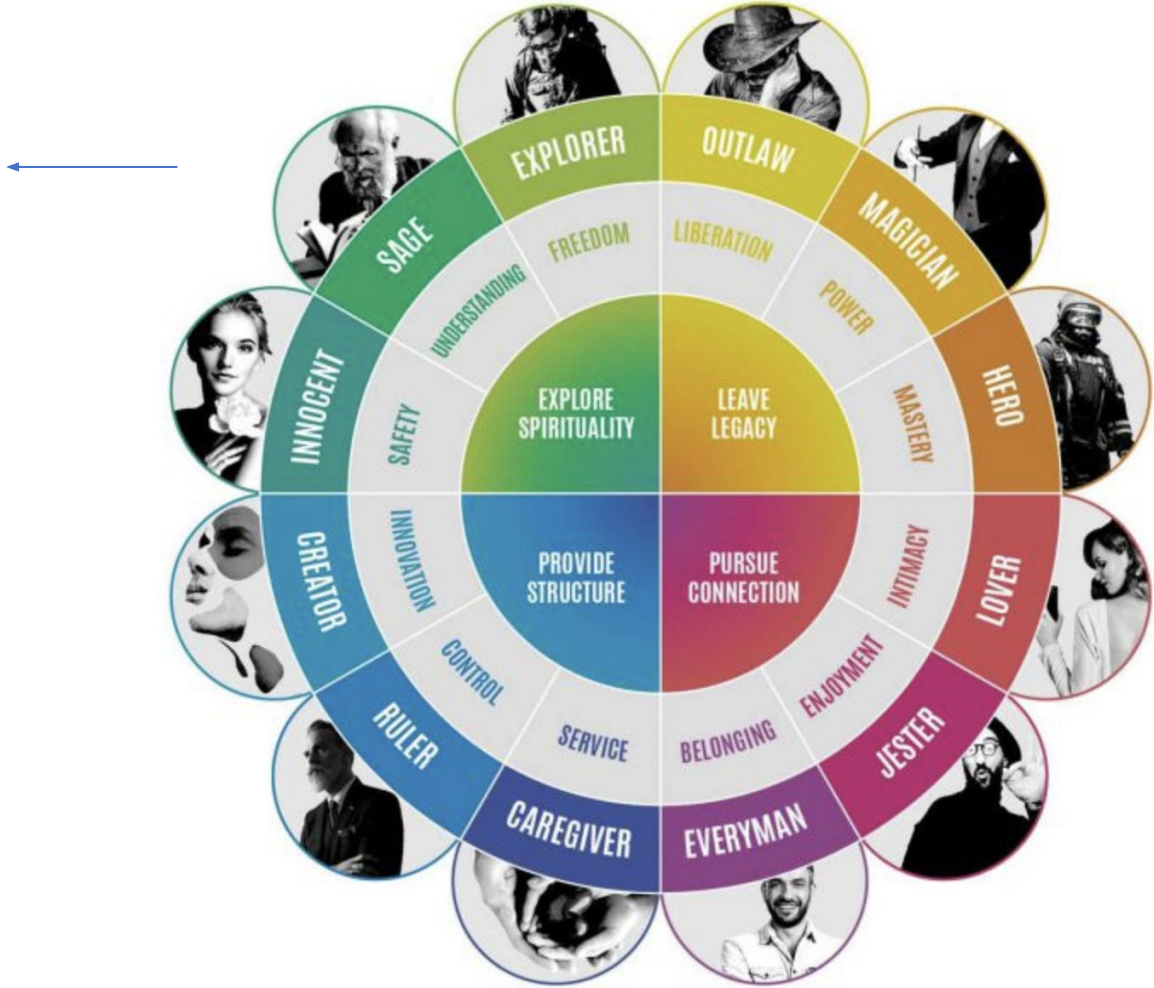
EXPLORER
OUTLAW
MAGICIAN
HERO
LOVER
JESTER
EVERYMAN
CAREGIVER
RULER
CREATOR
INNOCENT
SAGE

FREEDOM
LIBERATION
POWER
MASTERY
INTIMACY
ENJOYMENT
BELONGING
SERVICE
CONTROL
INNOVATION
SAFETY
UNDERSTANDING

EXPLORE SPIRITUALITY
LEAVE LEGACY
PROVIDE STRUCTURE
PURSUE CONNECTION